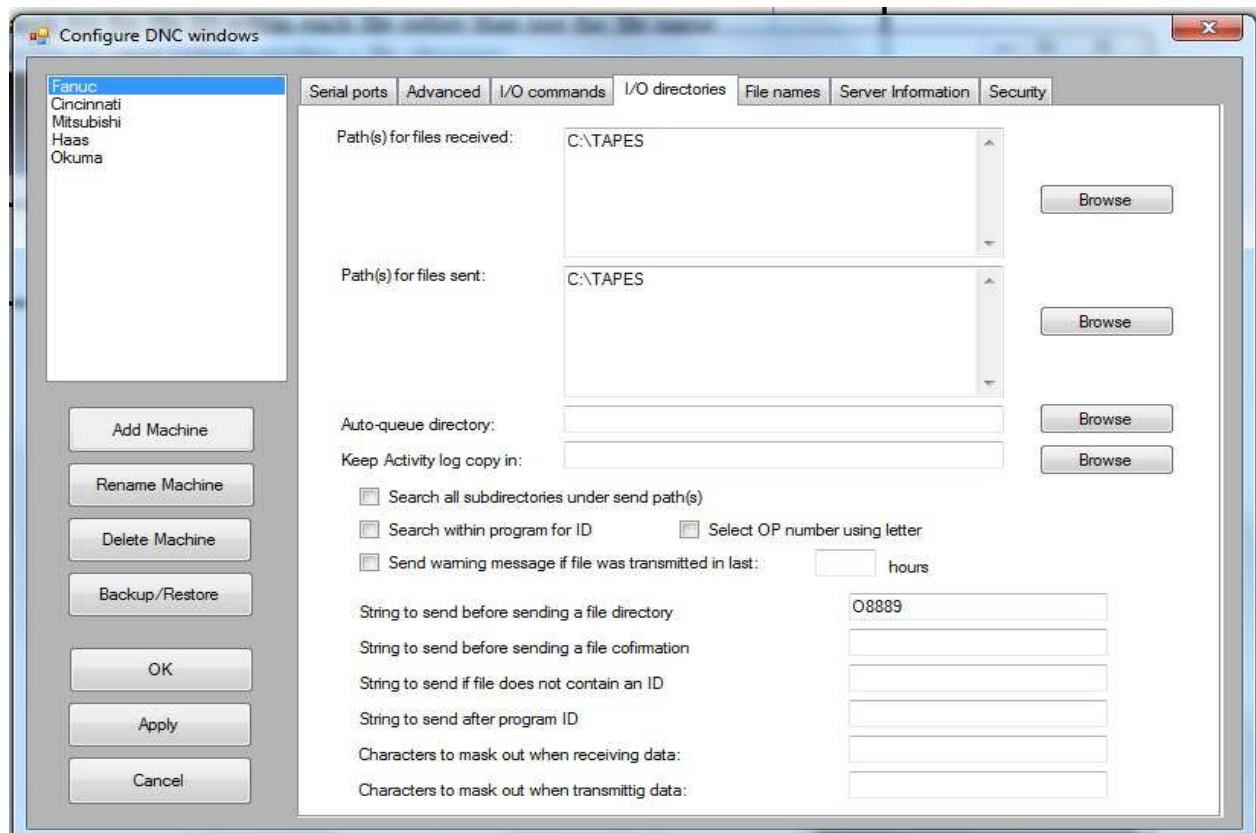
Configure DNC windows

Fanuc
Cincinnati
Mitsubishi
Haas
Okuma

Add Machine
Rename Machine
Delete Machine
Backup/Restore
OK
Apply
Cancel

Serial ports | Advanced | I/O commands | I/O directories | File names | Server Information | Security

Path(s) for files received: C:\TAPES
Browse

Path(s) for files sent: C:\TAPES
Browse

Auto-queue directory:
Browse

Keep Activity log copy in:
Browse

Search all subdirectories under send path(s)
Search within program for ID
Select OP number using letter
Send warning message if file was transmitted in last: hours

String to send before sending a file directory O8889
String to send before sending a file cofirmation
String to send if file does not contain an ID
String to send after program ID
Characters to mask out when receiving data:
Characters to mask out when transmittig data: